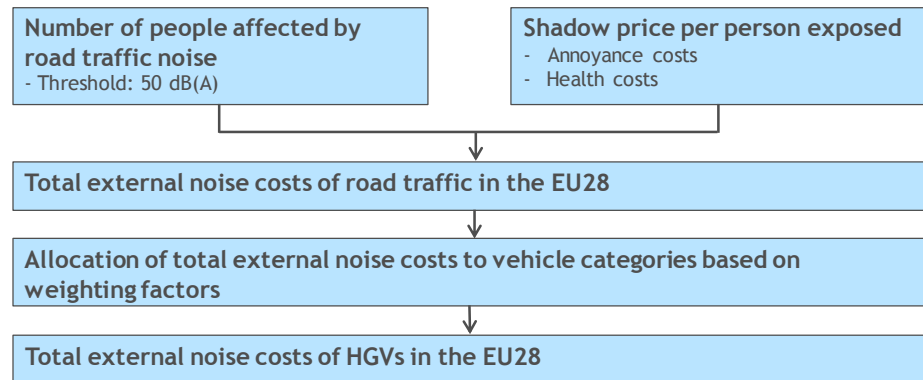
Number of people affected by road traffic noise
- Threshold: 50 dB(A)

Shadow price per person exposed
- Annoyance costs
- Health costs

Total external noise costs of road traffic in the EU28

Allocation of total external noise costs to vehicle categories based on weighting factors

Total external noise costs of HGVs in the EU28